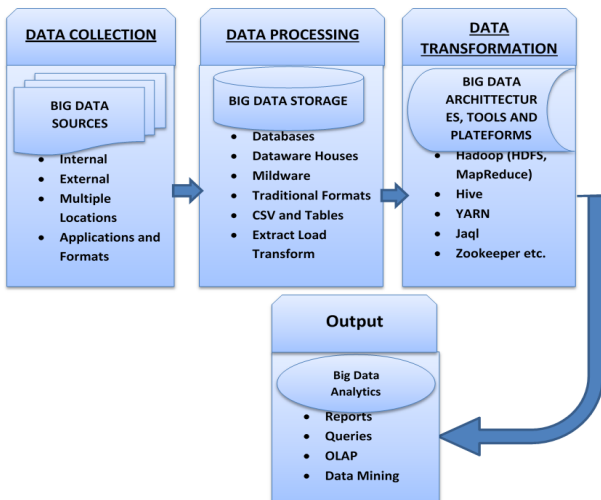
DATA COLLECTION

BIG DATA SOURCES

- Internal
- External
- Multiple Locations
- Applications and Formats

DATA PROCESSING

BIG DATA STORAGE

- Databases
- Dataware Houses
- Mildware
- Traditional Formats
- CSV and Tables
- Extract Load Transform

DATA TRANSFORMATION

BIG DATA ARCHITTECTUR ES, TOOLS AND PLATEFORMS

- Hadoop (HDFS, MapReduce)
- Hive
- YARN
- Jaql
- Zookeeper etc.

Output

Big Data Analytics

- Reports
- Queries
- OLAP
- Data Mining